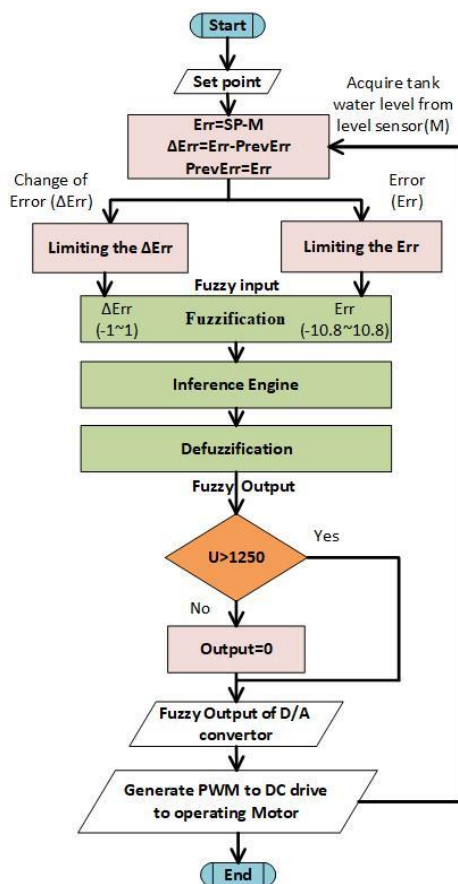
Start

Set point

Acquire tank water level from level sensor(M)

Err=SP-M
ΔErr=Err-PrevErr
PrevErr=Err

Change of Error (ΔErr)

Error (Err)

Limiting the ΔErr

Limiting the Err

Fuzzy input

ΔErr (-1~1)

Fuzzification

Err (-10.8~10.8)

Inference Engine

Defuzzification

Fuzzy Output

U>1250

Yes

No

Output=0

Fuzzy Output of D/A convertor

Generate PWM to DC drive to operating Motor

End